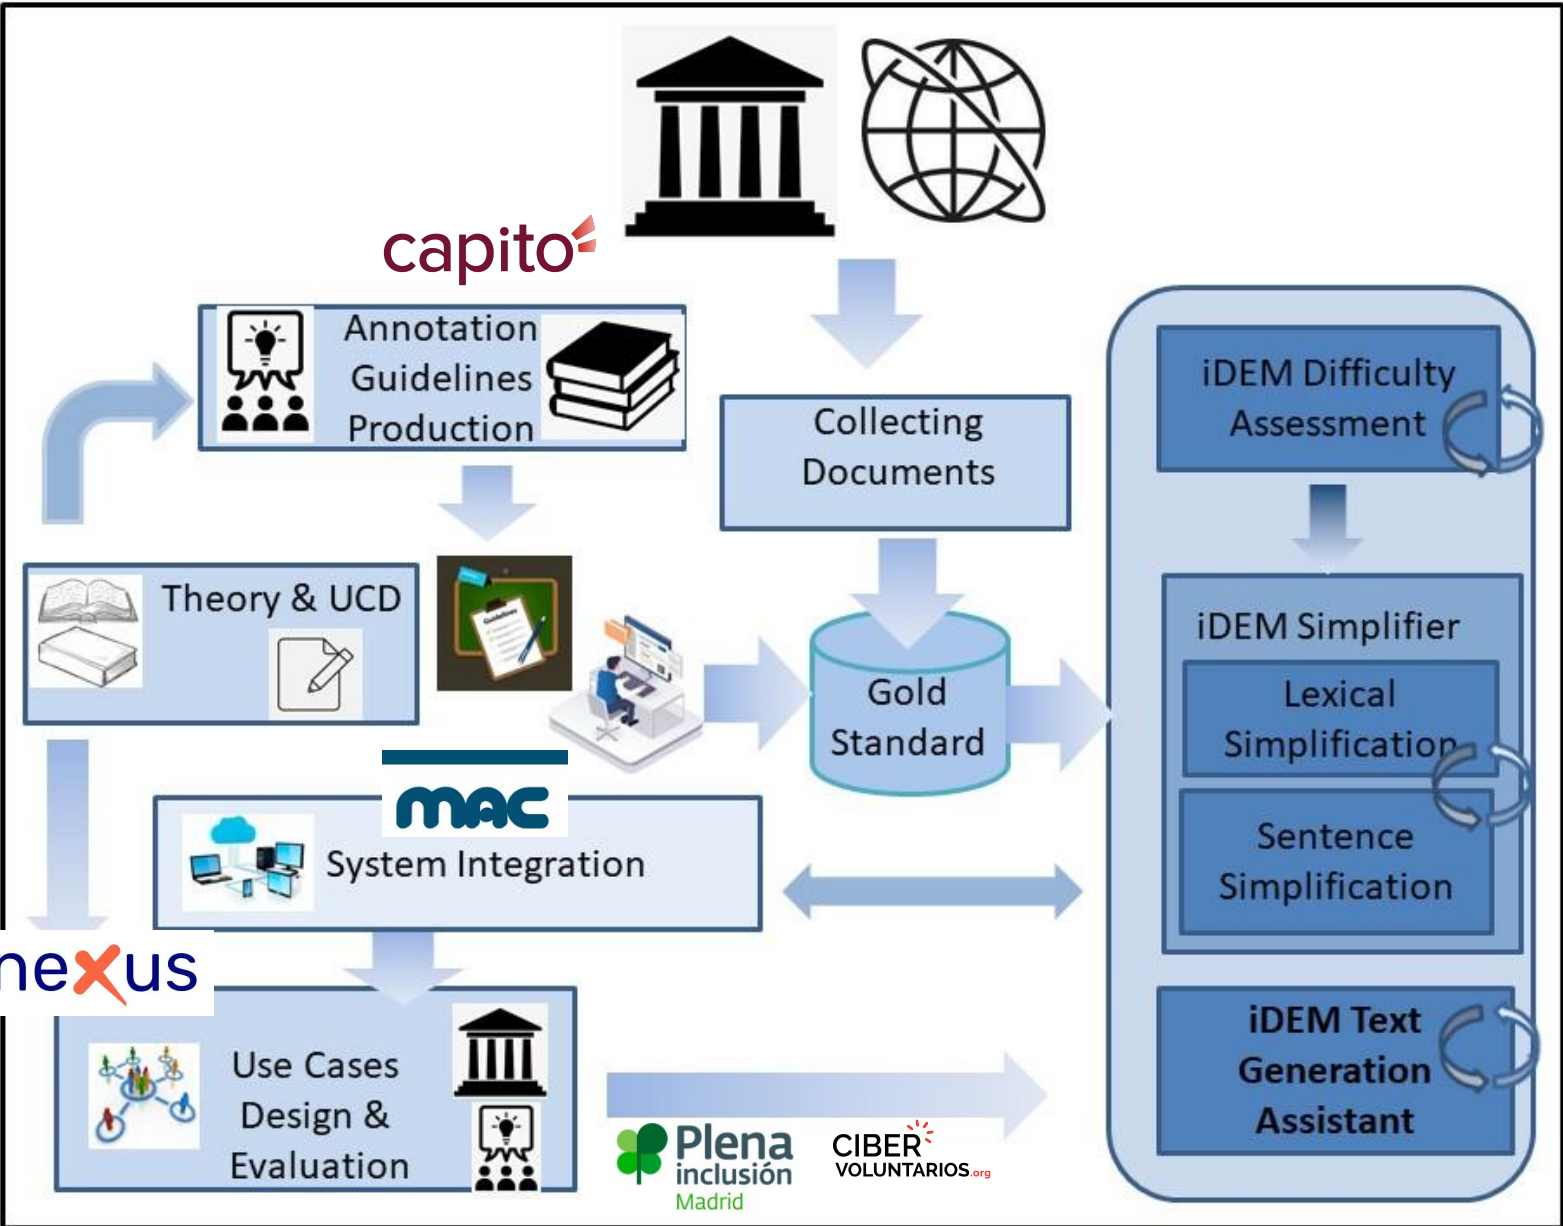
capito

Annotation Guidelines Production

Collecting Documents

iDEM Difficulty Assessment

Theory & UCD

Guidelines

Gold Standard

iDEM Simplifier

Lexical Simplification

Sentence Simplification

MAC

System Integration

nexus

Use Cases Design & Evaluation

iDEM Text Generation Assistant

Plena inclusión Madrid

CIBER VOLUNTARIOS.org